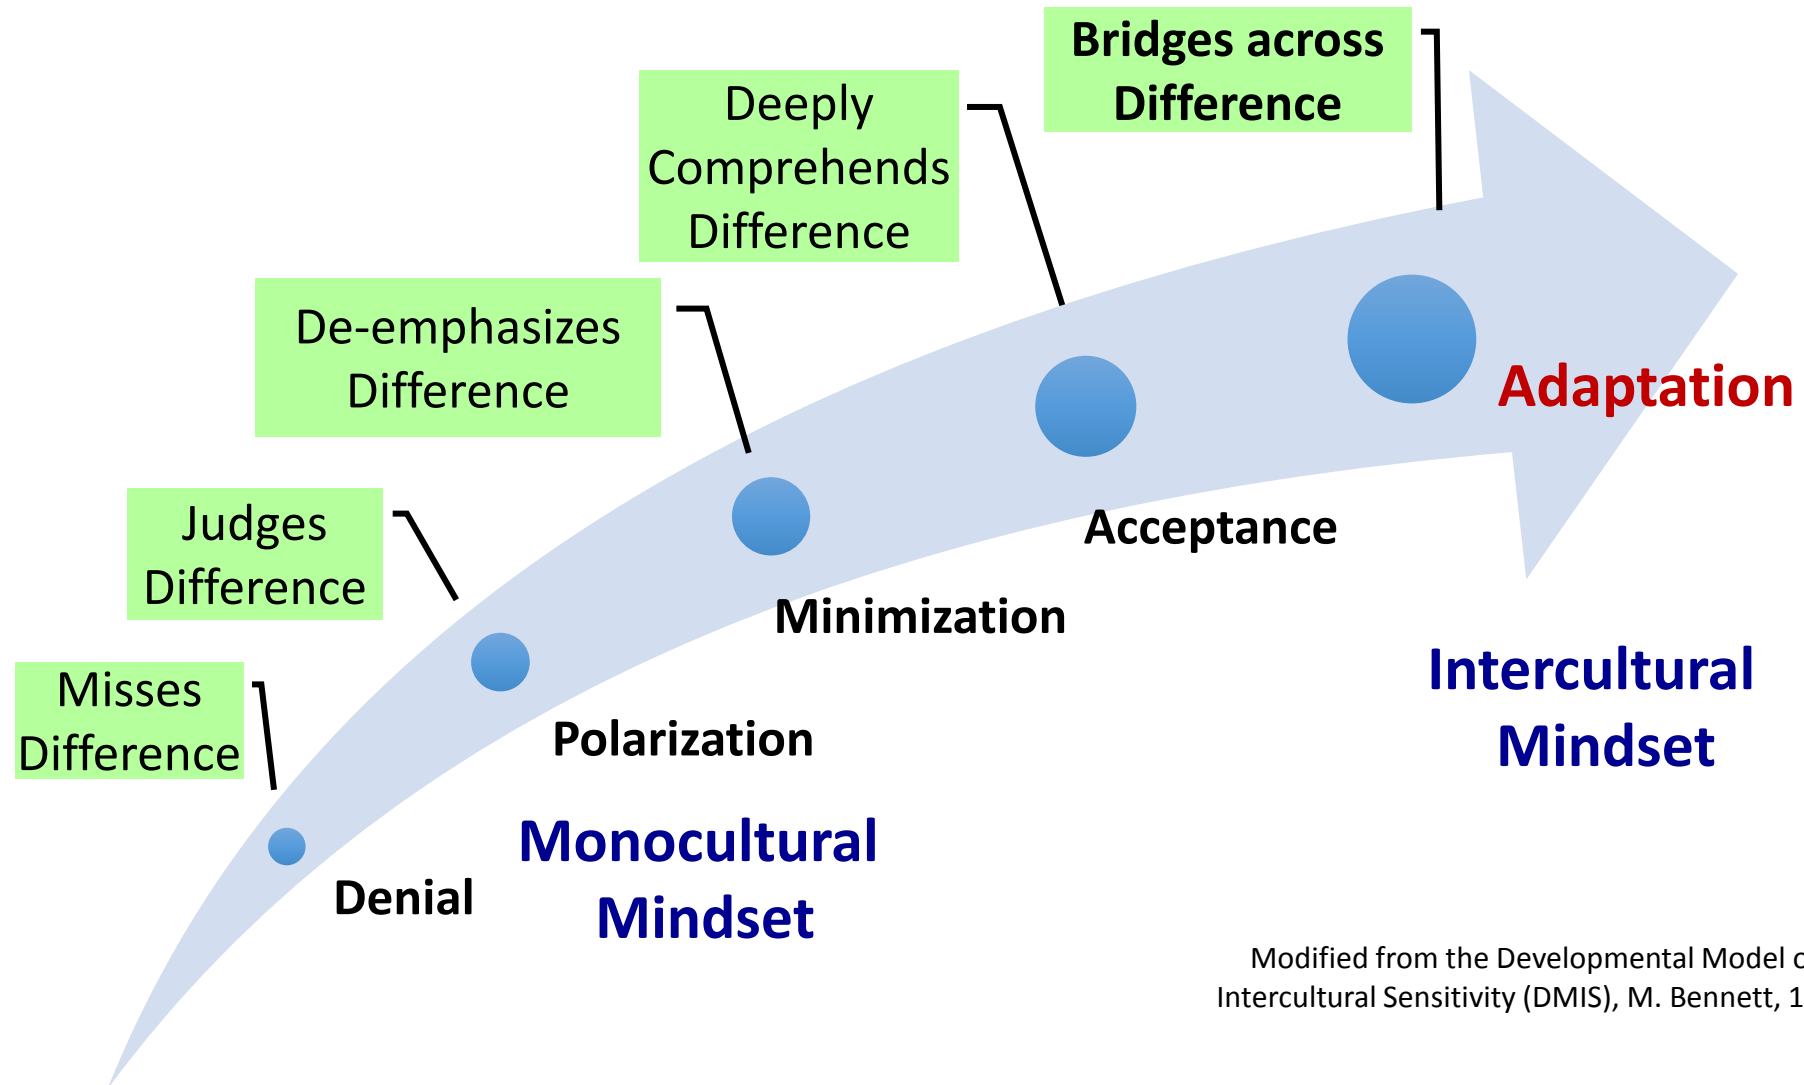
Bridges across Difference

Deeply Comprehends Difference

De-emphasizes Difference

Judges Difference

Misses Difference

Adaptation

Acceptance

Minimization

Polarization

Denial

Monocultural Mindset

Intercultural Mindset

Modified from the Developmental Model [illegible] Intercultural Sensitivity (DMIS), M. Bennett, 1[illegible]